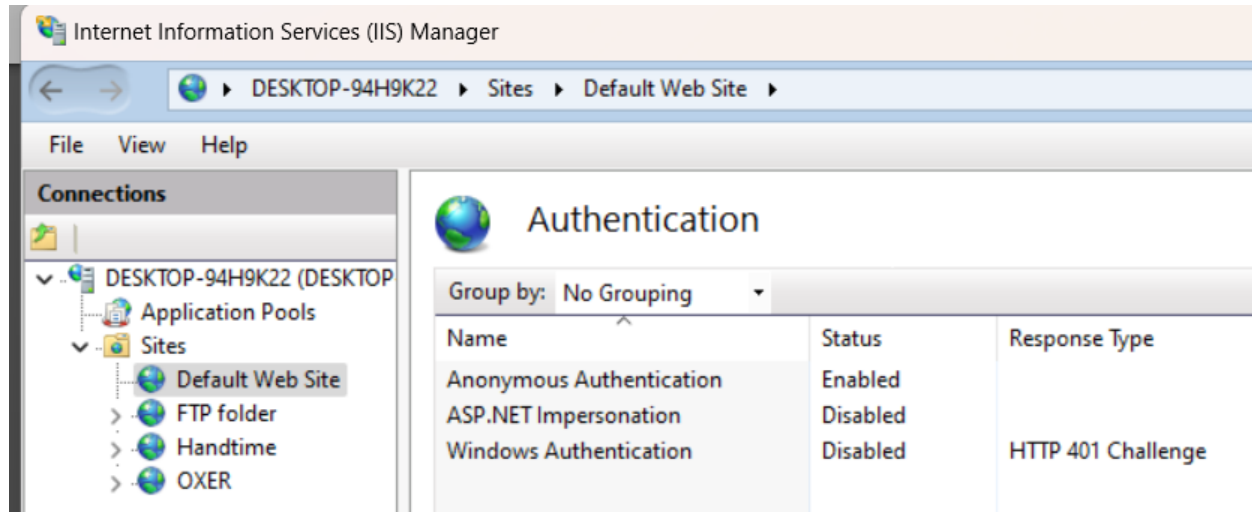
Internet Information Services (IIS) Manager

DESKTOP-94H9K22 ▸ Sites ▸ Default Web Site ▸

File View Help

Connections

DESKTOP-94H9K22 (DESKTOP
Application Pools
Sites
Default Web Site
FTP folder
Handtime
OXER

Authentication

Group by: No Grouping

| Name | Status | Response Type |
|---|---|---|
| Anonymous Authentication | Enabled | |
| ASP.NET Impersonation | Disabled | |
| Windows Authentication | Disabled | HTTP 401 Challenge |